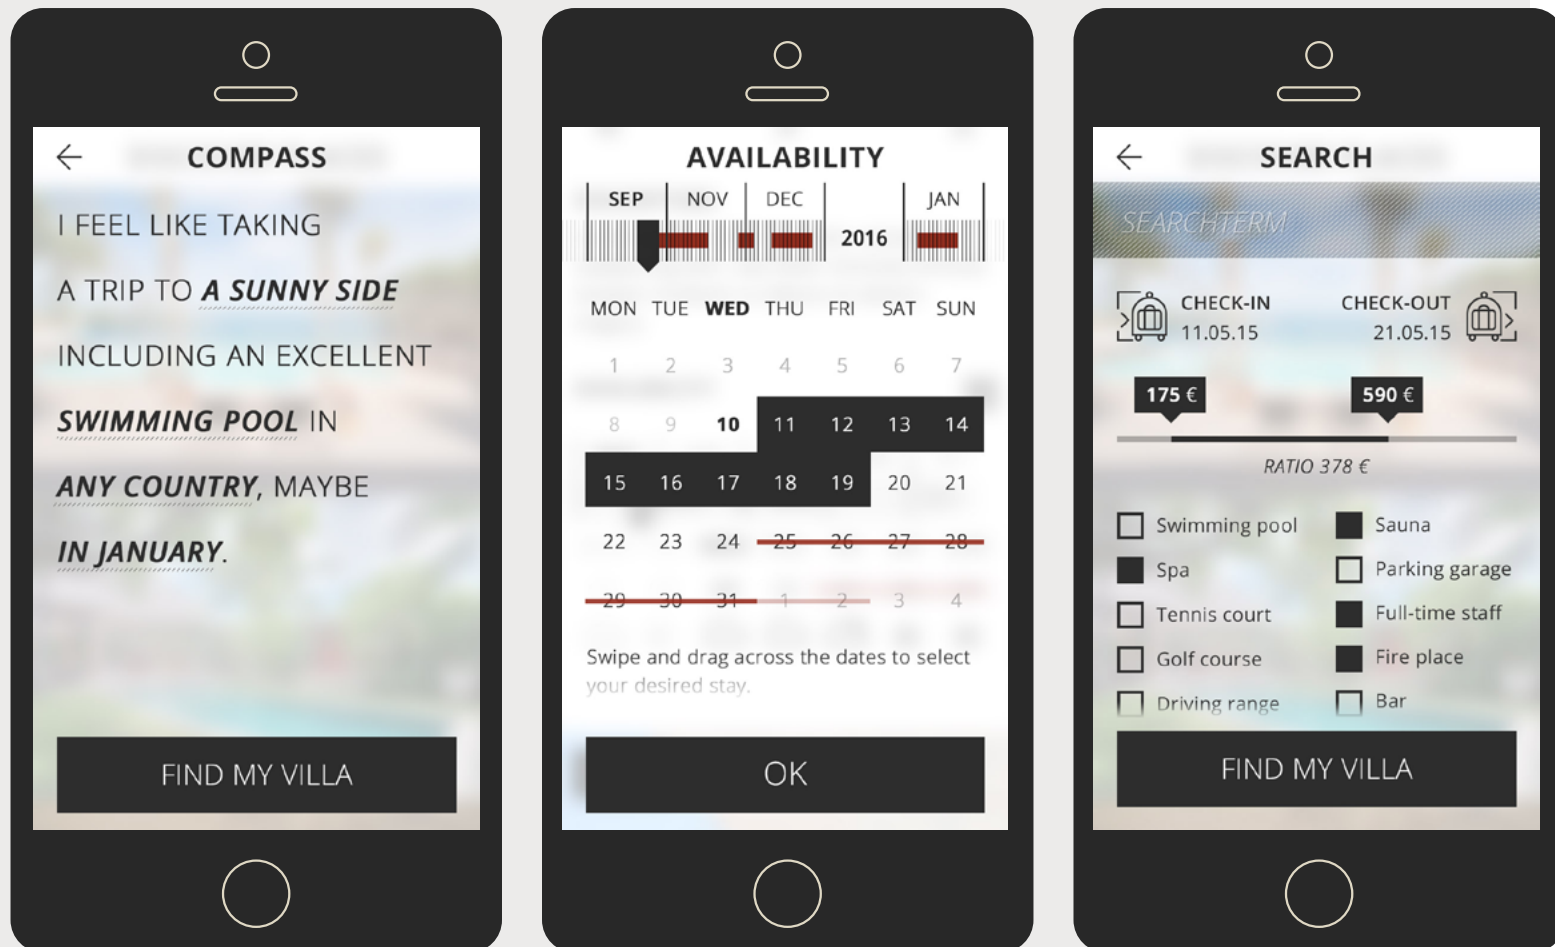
COMPASS

I FEEL LIKE TAKING

A TRIP TO A SUNNY SIDE

INCLUDING AN EXCELLENT

SWIMMING POOL IN

ANY COUNTRY, MAYBE

IN JANUARY.

FIND MY VILLA

AVAILABILITY

SEP NOV DEC 2016 JAN

| MON | TUE | WED | THU | FRI | SAT | SUN |
|---|---|---|---|---|---|---|
| 1 | 2 | 3 | 4 | 5 | 6 | 7 |
| 8 | 9 | 10 | 11 | 12 | 13 | 14 |
| 15 | 16 | 17 | 18 | 19 | 20 | 21 |
| 22 | 23 | 24 | 25 | 26 | 27 | 28 |
| 29 | 30 | 31 | 1 | 2 | 3 | 4 |

Swipe and drag across the dates to select your desired stay.

OK

SEARCH

SEARCHTERM

CHECK-IN 11.05.15

CHECK-OUT 21.05.15

175 €

590 €

RATIO 378 €

Swimming pool
Sauna
Spa
Parking garage
Tennis court
Full-time staff
Golf course
Fire place
Driving range
Bar

FIND MY VILLA